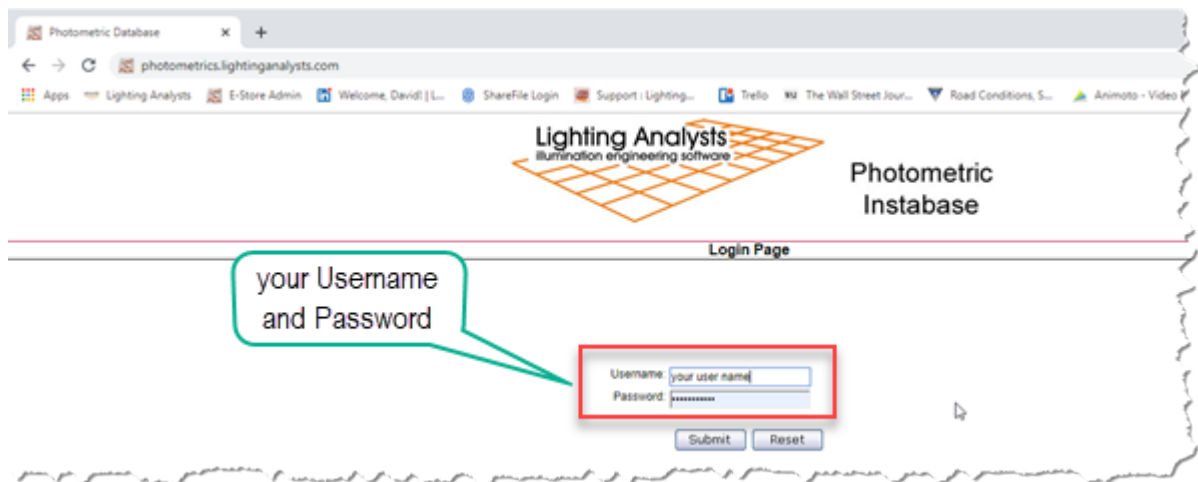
Photometric Database ×
+
photometrics.lightinganalysts.com
Apps Lighting Analysts E-Store Admin Welcome, David! | L... ShareFile Login Support : Lighting... Trello The Wall Street Jour... Road Conditions, S... Animoto - Video

Lighting Analysts
illumination engineering software

Photometric Instabase

Login Page

your Username and Password

Username: your user name
Password: ••••••••••••

Submit Reset